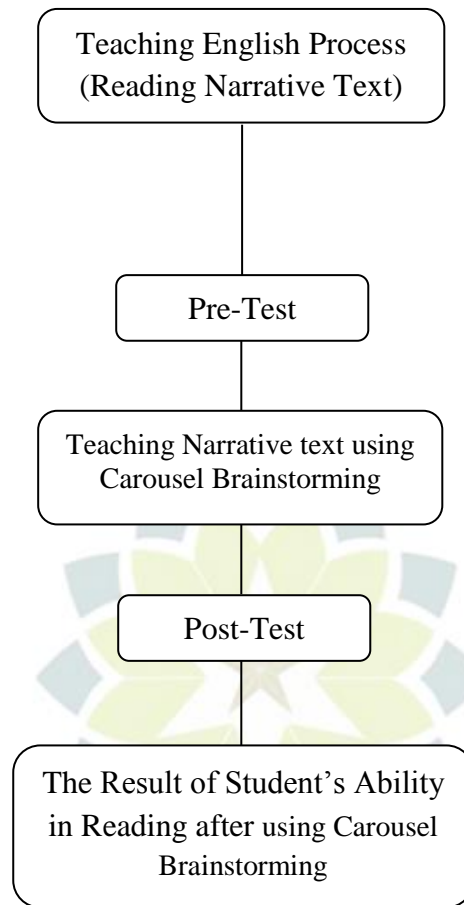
Teaching English Process (Reading Narrative Text)

Pre-Test

Teaching Narrative text using Carousel Brainstorming

Post-Test

The Result of Student’s Ability in Reading after using Carousel Brainstorming